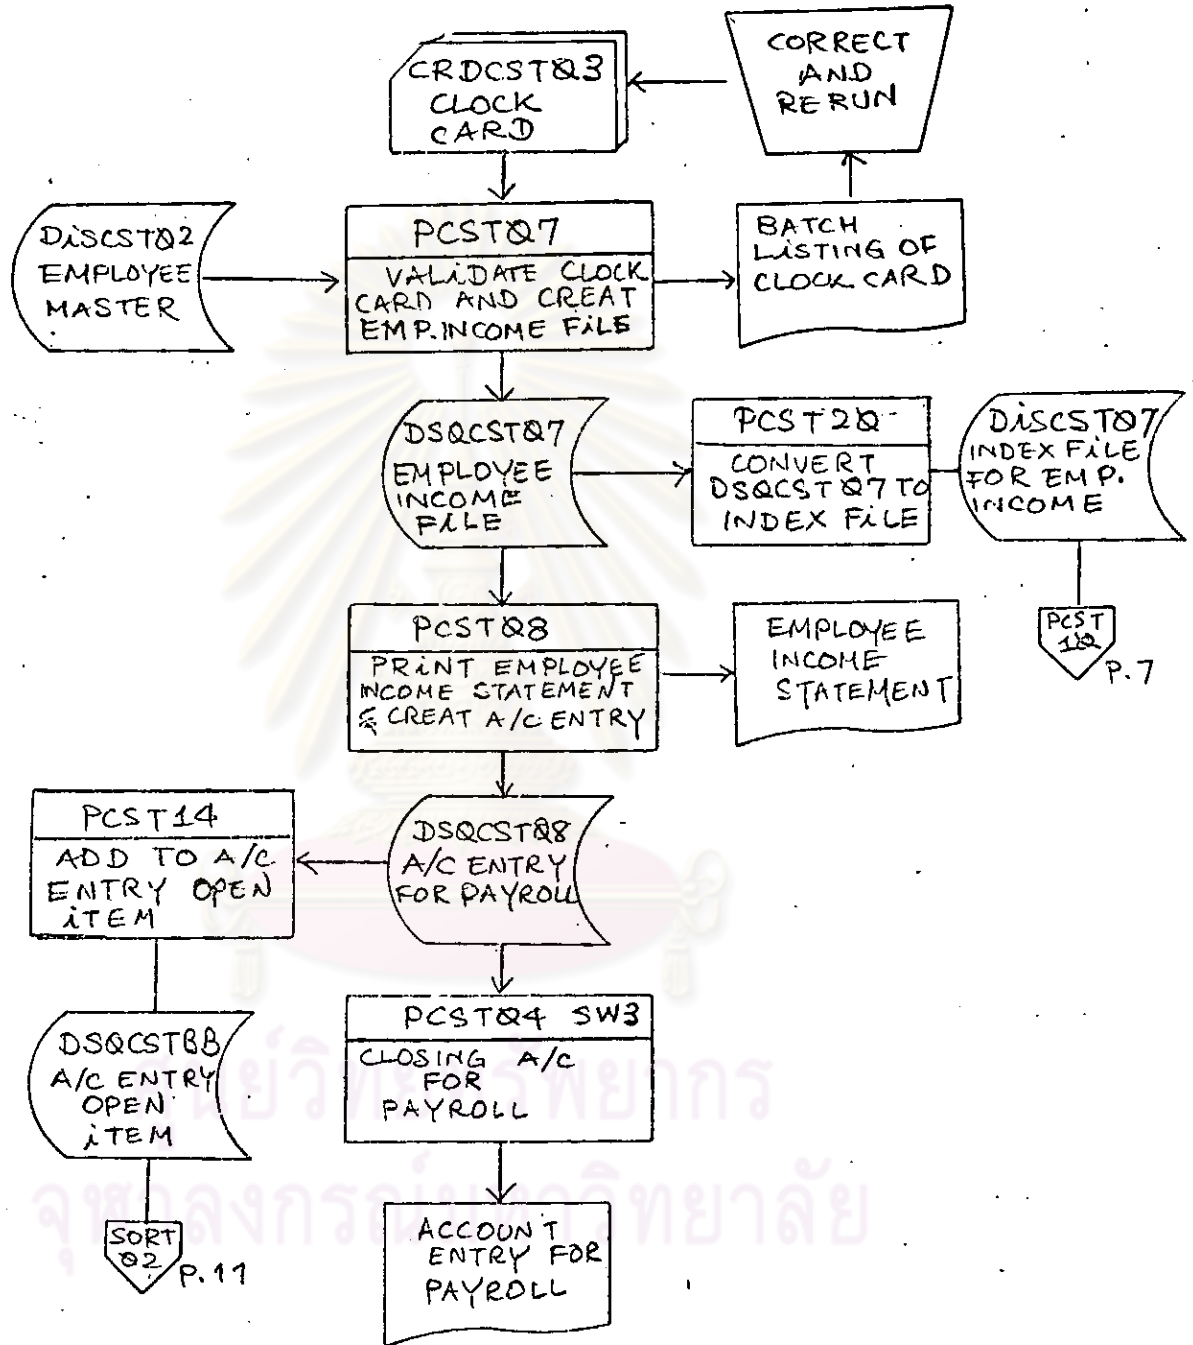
CRDCST03
CLOCK
CARD

CORRECT
AND
RERUN

DISCST02
EMPLOYEE
MASTER

PCST07
VALIDATE CLOCK CARD AND CREAT EMP.INCOME FILE

BATCH
LISTING OF
CLOCK CARD

DSQCST07
EMPLOYEE
INCOME
FILE

PCST20
CONVERT DSQCST07 TO INDEX FILE

DISCST07
INDEX FILE
FOR EMP.
INCOME

PCST
10
P.7

PCST08
PRINT EMPLOYEE INCOME STATEMENT & CREAT A/C ENTRY

EMPLOYEE
INCOME
STATEMENT

PCST14
ADD TO A/C ENTRY OPEN ITEM

DSQCST08
A/C ENTRY
FOR PAYROLL

DSQCST88
A/C ENTRY
OPEN
ITEM

PCST04 SW3
CLOSING A/C FOR PAYROLL

SORT
02
P.11

ACCOUNT
ENTRY FOR
PAYROLL

ศูนย์วิทยทรัพยากร
จุฬาลงกรณ์มหาวิทยาลัย